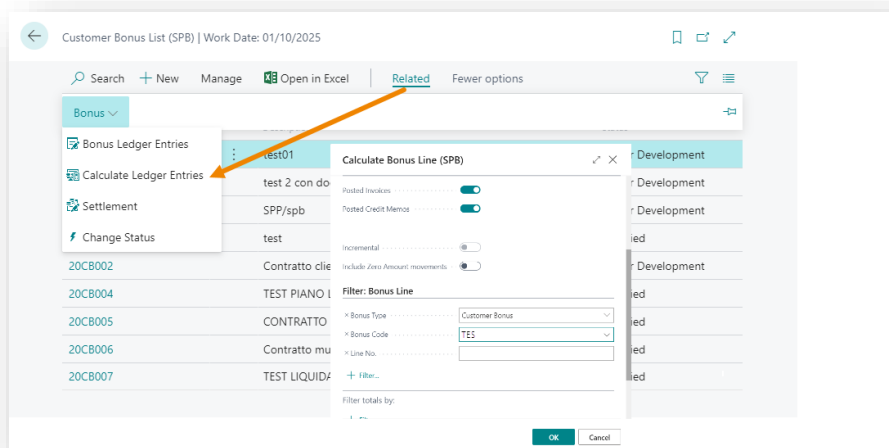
Customer Bonus List (SPB) | Work Date: 01/10/2025

Search + New Manage Open in Excel Related Fewer options

Bonus

Bonus Ledger Entries
Calculate Ledger Entries
Settlement
Change Status

| | | |
|---|---|---|
| | test01 | r Development |
| | test 2 con do | r Development |
| | SPP/spb | r Development |
| | test | ied |
| 20CB002 | Contratto clie | r Development |
| 20CB004 | TEST PIANO L | ied |
| 20CB005 | CONTRATTO | ied |
| 20CB006 | Contratto mu | ied |
| 20CB007 | TEST LIQUIDA | ied |

Calculate Bonus Line (SPB)

Posted Invoices
Posted Credit Memos
Incremental
Include Zero Amount movements

Filter: Bonus Line

× Bonus Type Customer Bonus
× Bonus Code TES
× Line No.

+ Filter...

Filter totals by:

OK Cancel